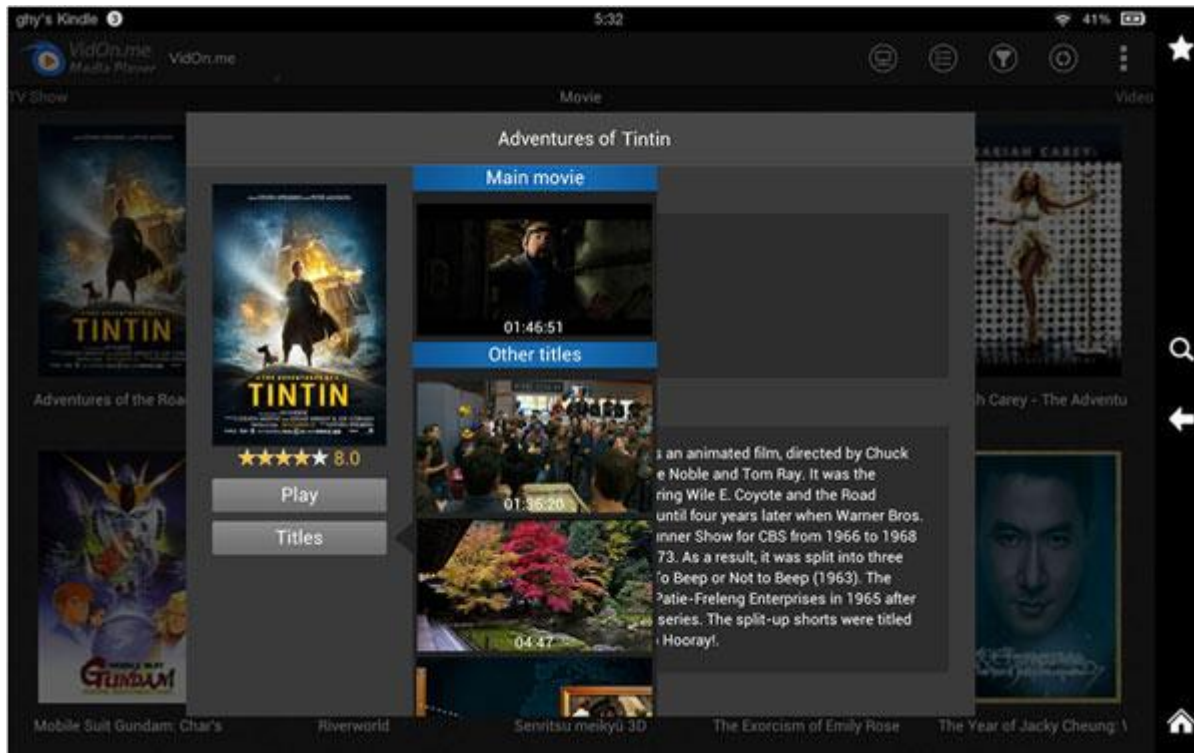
ghy's Kindle 3
5:32
41%
VidOn.me Media Player
VidOn.me
TV Show
Movie
Video

Adventures of Tintin
Main movie
01:46:51
Other titles
01:36:20
04:47

TINTIN
TINTIN
★★★★★ 8.0
Play
Titles

s an animated film, directed by Chuck e Noble and Tom Ray. It was the ring Wile E. Coyote and the Road until four years later when Warner Bros. nner Show for CBS from 1966 to 1968 73. As a result, it was split into three To Beep or Not to Beep (1963). The Patie-Freleng Enterprises in 1965 after series. The split-up shorts were titled Hooray!.

Adventures of the Roa
h Carey - The Adventu
GUNDAM
Mobile Suit Gundam: Char's
Riverworld
Senritsu meikyû 3D
The Exorcism of Emily Rose
The Year of Jacky Cheung: \